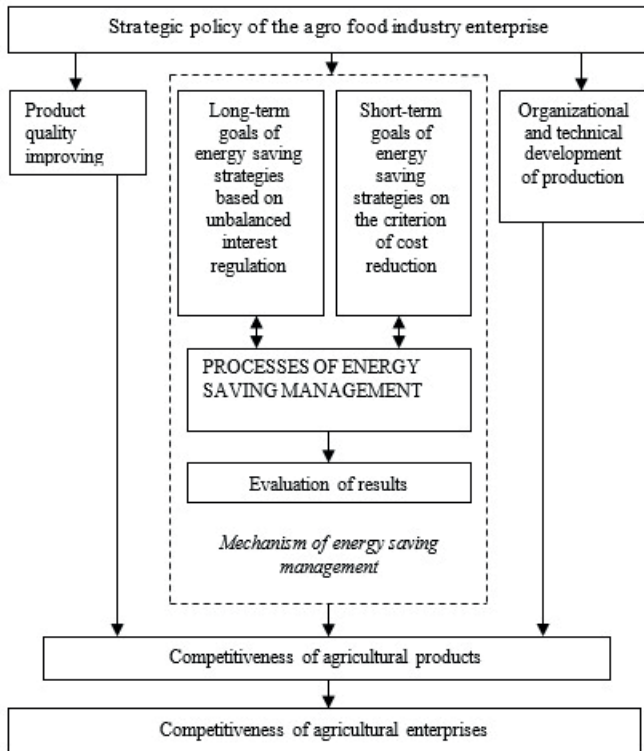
Strategic policy of the agro food industry enterprise

Product quality improving

Long-term goals of energy saving strategies based on unbalanced interest regulation

Short-term goals of energy saving strategies on the criterion of cost reduction

Organizational and technical development of production

PROCESSES OF ENERGY SAVING MANAGEMENT

Evaluation of results

*Mechanism of energy saving management*

Competitiveness of agricultural products

Competitiveness of agricultural enterprises